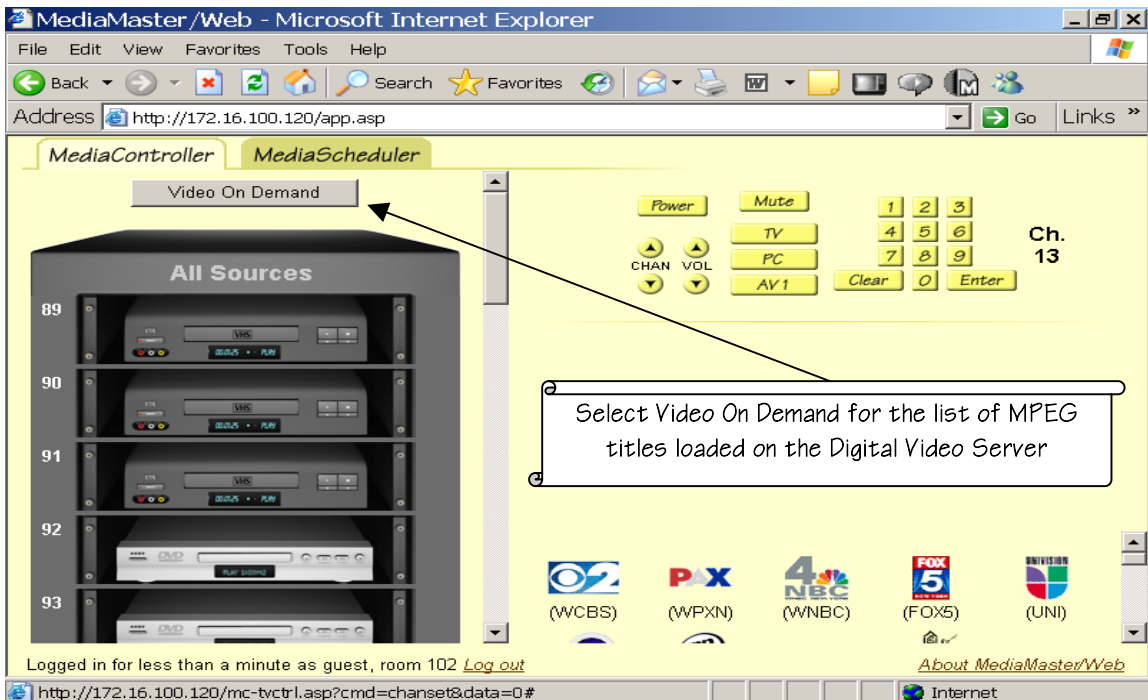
MediaMaster/Web - Microsoft Internet Explorer

File Edit View Favorites Tools Help

Back Search Favorites

Address http://172.16.100.120/app.asp Go Links »

MediaController MediaScheduler

Video On Demand

All Sources

89 VHS

90 VHS

91 VHS

92 DVD

93 DVD

Power Mute

TV

PC

AV 1

CHAN VOL

1 2 3
4 5 6
7 8 9
Clear 0 Enter

Ch. 13

Select Video On Demand for the list of MPEG titles loaded on the Digital Video Server

(WCBS) (WPXN) (WNBC) (FOX5) (UNI)

Logged in for less than a minute as guest, room 102 Log out

About MediaMaster/Web

http://172.16.100.120/mc-tvctrl.asp?cmd=chanset&data=0#

Internet